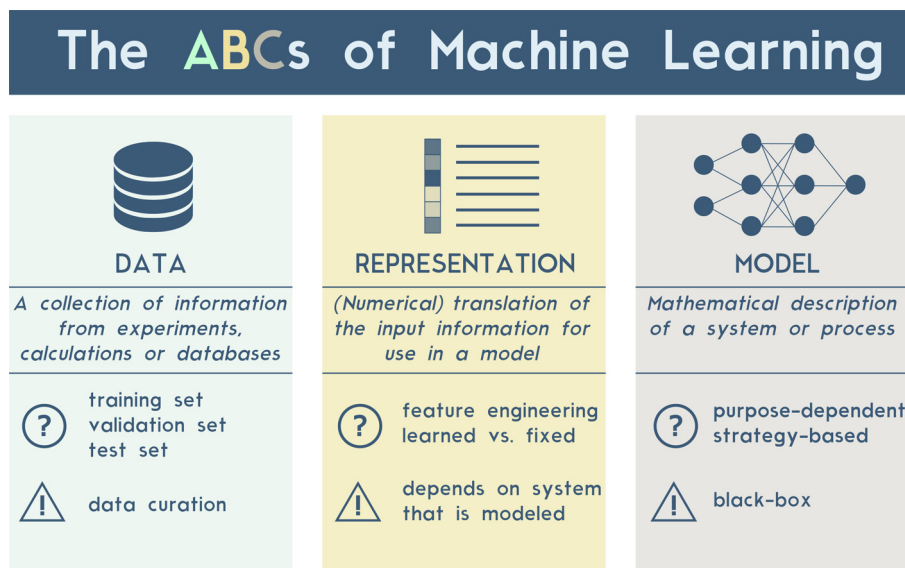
The ABCs of Machine Learning

DATA

A collection of information from experiments, calculations or databases

?
training set
validation set
test set

!
data curation

REPRESENTATION

(Numerical) translation of the input information for use in a model

?
feature engineering
learned vs. fixed

!
depends on system that is modeled

MODEL

Mathematical description of a system or process

?
purpose-dependent
strategy-based

!
black-box